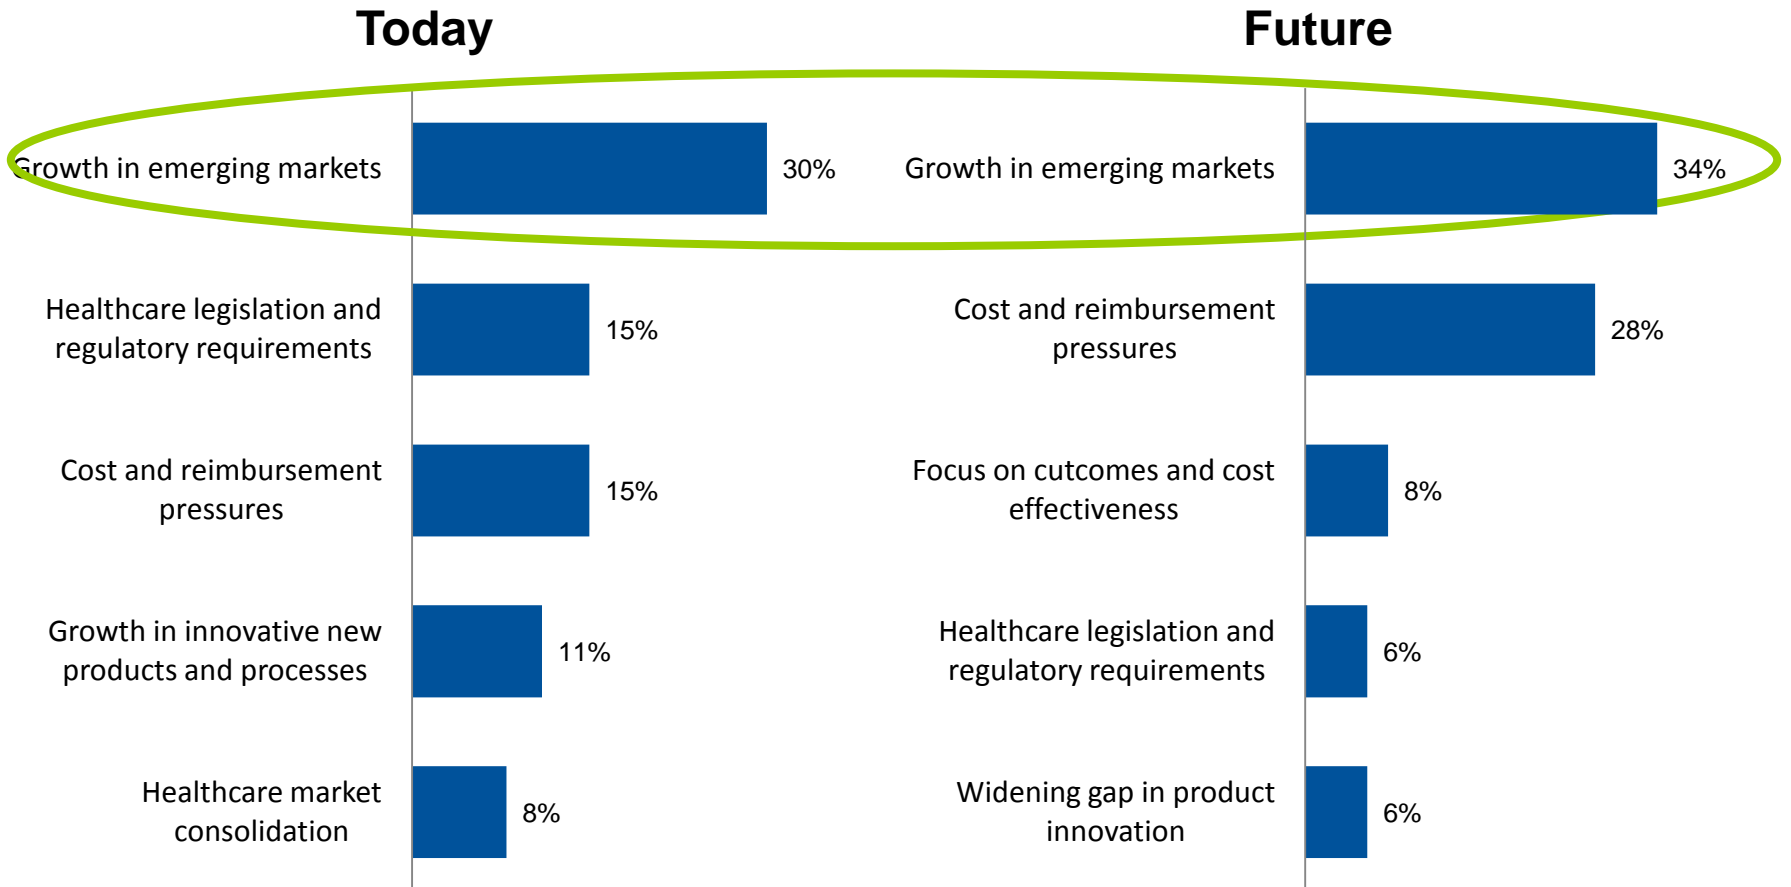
Today

Growth in emerging markets 30%

Healthcare legislation and regulatory requirements 15%

Cost and reimbursement pressures 15%

Growth in innovative new products and processes 11%

Healthcare market consolidation 8%

Future

Growth in emerging markets 34%

Cost and reimbursement pressures 28%

Focus on cutcomes and cost effectiveness 8%

Healthcare legislation and regulatory requirements 6%

Widening gap in product innovation 6%